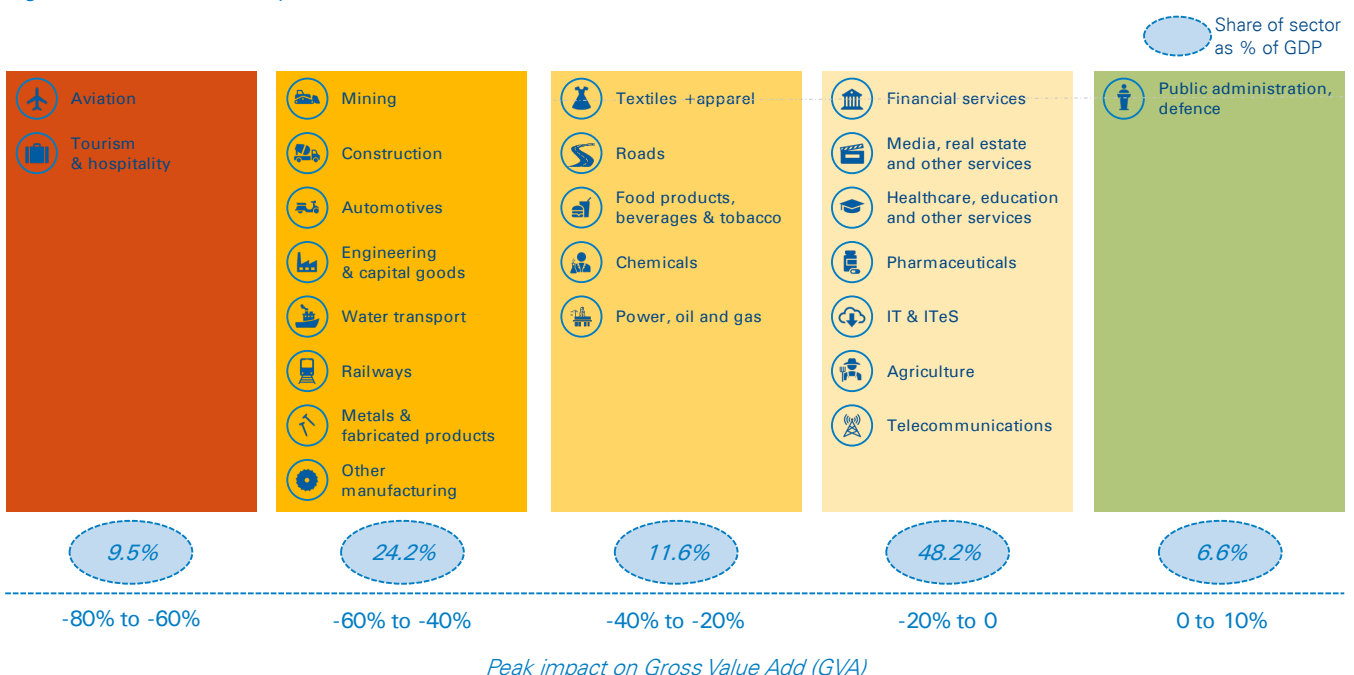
Share of sector as % of GDP

Aviation

Tourism & hospitality

Mining

Construction

Automotives

Engineering & capital goods

Water transport

Railways

Metals & fabricated products

Other manufacturing

Textiles +apparel

Roads

Food products, beverages & tobacco

Chemicals

Power, oil and gas

Financial services

Media, real estate and other services

Healthcare, education and other services

Pharmaceuticals

IT & ITeS

Agriculture

Telecommunications

Public administration, defence

9.5%

24.2%

11.6%

48.2%

6.6%

-80% to -60%

-60% to -40%

-40% to -20%

-20% to 0

0 to 10%

Peak impact on Gross Value Add (GVA)